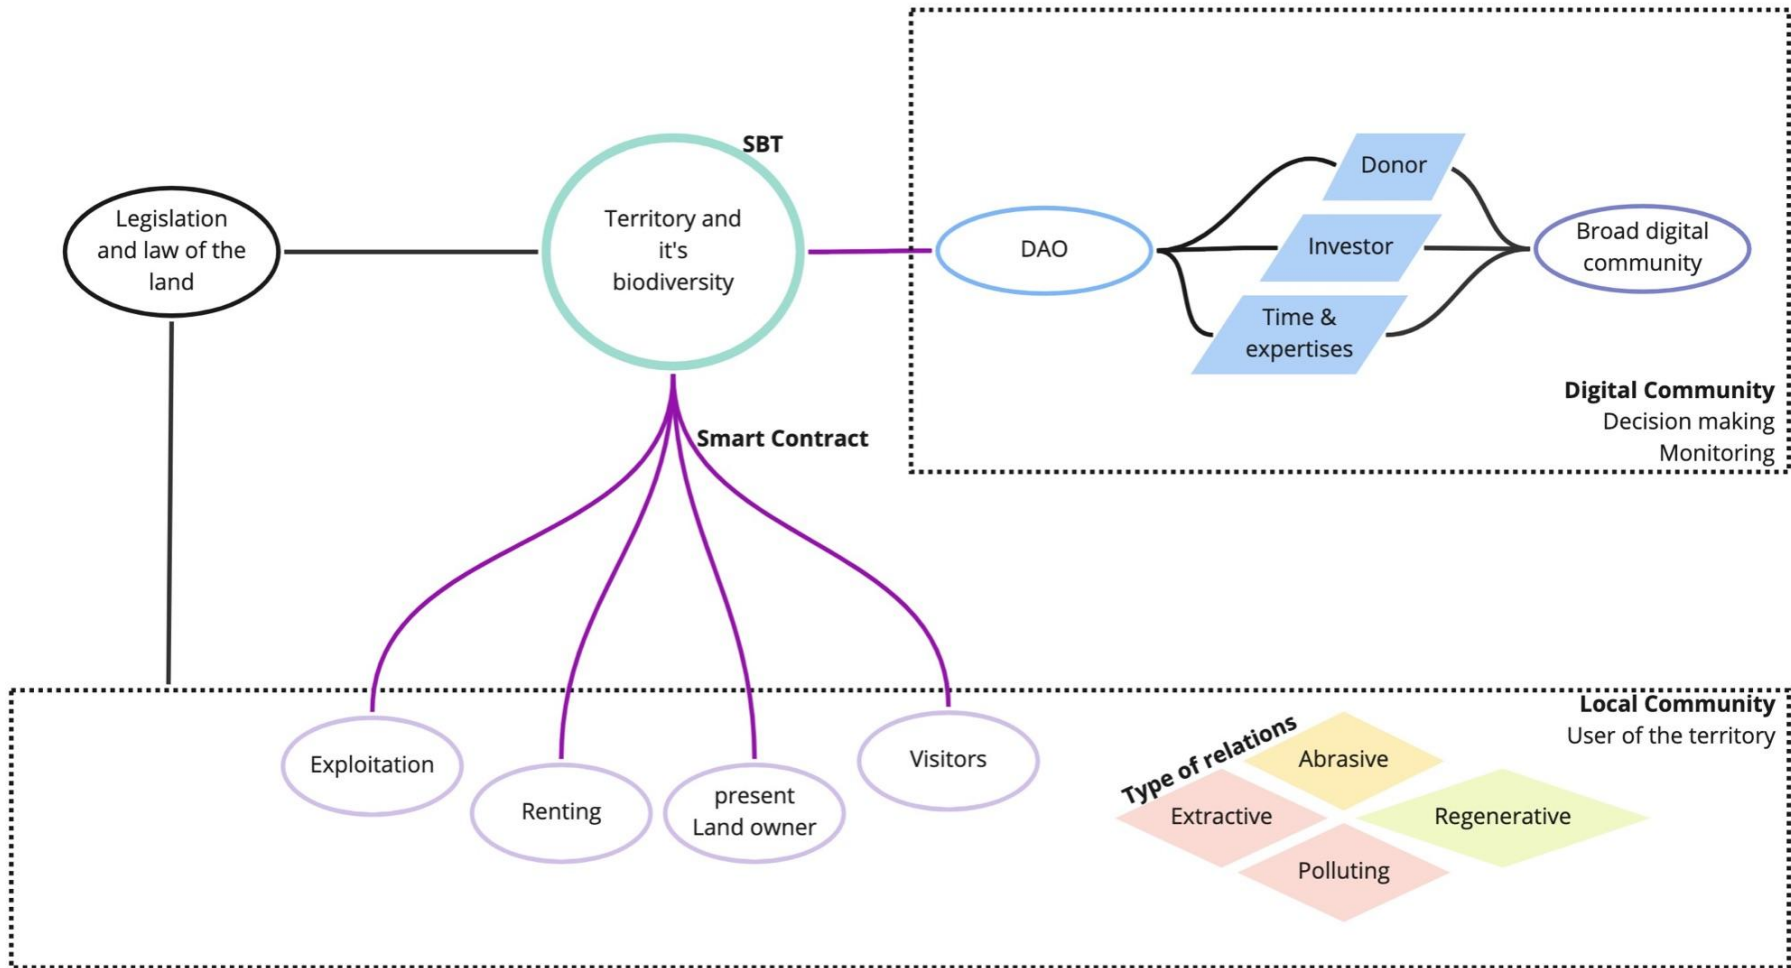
SBT

Legislation and law of the land

Territory and it's biodiversity

DAO

Donor

Investor

Time & expertises

Broad digital community

Digital Community
Decision making
Monitoring

Smart Contract

Local Community
User of the territory

Exploitation

Renting

present Land owner

Visitors

Type of relations

Abrasive

Extractive

Regenerative

Polluting